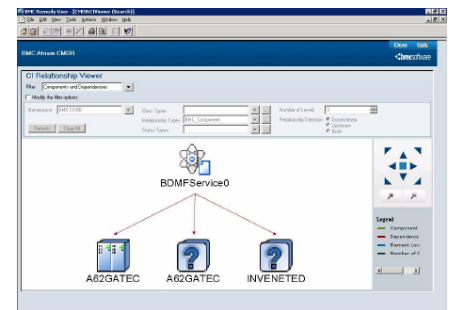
BMC Remedy User - [CMDbCIViewer (Search)]
File Edit View Tools Actions Window Help

BMC Atrium CMDB
Close Help
bmcsoftware

CI Relationship Viewer
Filter Components and Dependencies
Modify the filter options
Namespace BMC.CORE
Class Types
Relationship Types BMC_Component
Status Types
Number of Levels 3
Relationship Direction Downstream Upstream Both
Refresh Clear All

BDMFService0
A62GATEC
A62GATEC
INVENETED

Legend
Component
Dependency
Element Loc
Member of C